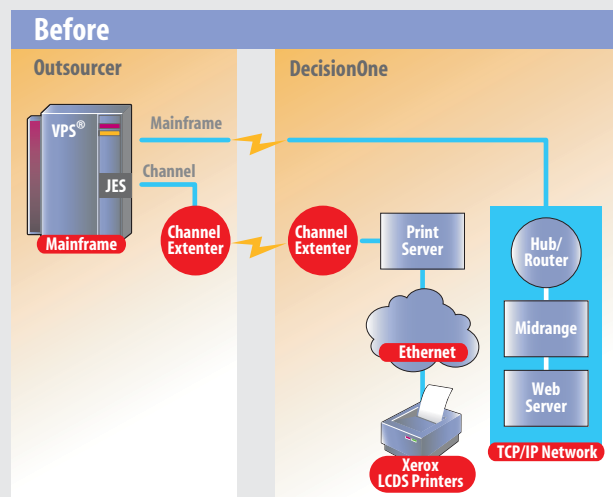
Before

Outsourcer

DecisionOne

VPS®

Mainframe

Channel

JES

Mainframe

Channel Extenter

Channel Extenter

Print Server

Hub/ Router

Midrange

Ethernet

Web Server

Xerox LCDS Printers

TCP/IP Network